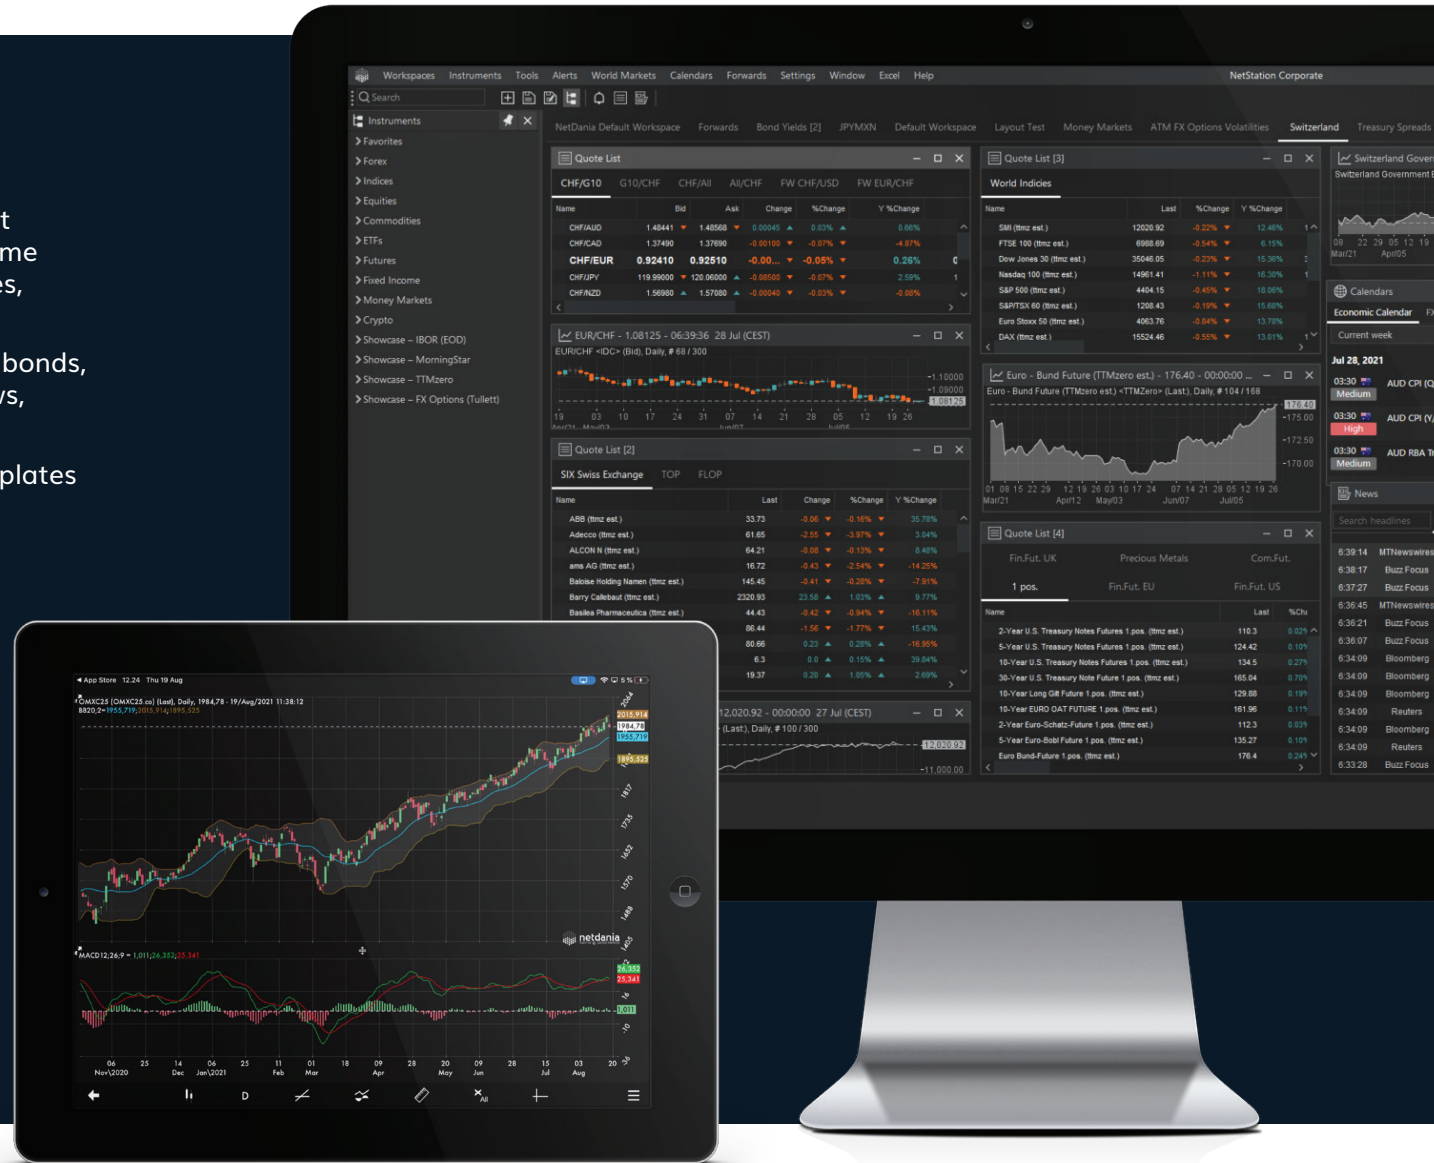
t
me
es,

bonds,
vs,

plates

Workspaces Instruments Tools Alerts World Markets Calendars Forwards Settings Window Excel Help NetStation Corporate

Search

Instruments
Favorites
Forex
Indices
Equities
Commodities
ETFs
Futures
Fixed Income
Money Markets
Crypto
Showcase – IBOR (EOD)
Showcase – MorningStar
Showcase – TTMzero
Showcase – FX Options (Tullett)

NetDania Default Workspace Forwards Bond Yields [2] JPYMXN Default Workspace Layout Test Money Markets ATM FX Options Volatilities Switzerland Treasury Spreads

Quote List
CHF/G10 G10/CHF CHF/All All/CHF FW CHF/USD FW EUR/CHF

| Name | Bid | Ask | Change | %Change | Y %Change |
|---|---|---|---|---|---|
| CHF/AUD | 1.48441 | 1.48568 | 0.00045 | 0.03% | 0.66% |
| CHF/CAD | 1.37490 | 1.37690 | -0.00100 | -0.07% | -4.87% |
| CHF/EUR | 0.92410 | 0.92510 | -0.00... | -0.05% | 0.26% |
| CHF/JPY | 119.99000 | 120.06000 | -0.08500 | -0.07% | 2.59% |
| CHF/NZD | 1.56980 | 1.57080 | -0.00040 | -0.03% | -0.08% |

EUR/CHF - 1.08125 - 06:39:36 28 Jul (CEST)
EUR/CHF <IDC> (Bid), Daily, # 68 / 300
1.10000
1.09000
1.08125
19 03 10 17 24 31 07 14 21 28 05 12 19 26

Quote List [2]
SIX Swiss Exchange TOP FLOP

| Name | Last | Change | %Change | Y %Change |
|---|---|---|---|---|
| ABB (ttmz est.) | 33.73 | -0.06 | -0.16% | 35.78% |
| Adecco (ttmz est.) | 61.65 | -2.55 | -3.97% | 3.04% |
| ALCON N (ttmz est.) | 64.21 | -0.08 | -0.13% | 8.48% |
| ams AG (ttmz est.) | 16.72 | -0.43 | -2.54% | -14.25% |
| Baloise Holding Namen (ttmz est.) | 145.45 | -0.41 | -0.28% | -7.91% |
| Barry Callebaut (ttmz est.) | 2320.93 | 23.58 | 1.03% | 9.77% |
| Basilea Pharmaceutica (ttmz est.) | 44.43 | -0.42 | -0.94% | -16.11% |
| | 86.44 | -1.56 | -1.77% | 15.43% |
| | 80.66 | 0.23 | 0.28% | -16.95% |
| | 6.3 | 0.0 | 0.15% | 39.84% |
| | 19.37 | 0.20 | 1.05% | 2.69% |

Quote List [3]
World Indicies

| Name | Last | %Change | Y %Change |
|---|---|---|---|
| SMI (ttmz est.) | 12020.92 | -0.22% | 12.46% |
| FTSE 100 (ttmz est.) | 6988.69 | -0.54% | 6.15% |
| Dow Jones 30 (ttmz est.) | 35046.05 | -0.23% | 15.36% |
| Nasdaq 100 (ttmz est.) | 14961.41 | -1.11% | 16.30% |
| S&P 500 (ttmz est.) | 4404.15 | -0.45% | 18.06% |
| S&P/TSX 60 (ttmz est.) | 1208.43 | -0.19% | 15.68% |
| Euro Stoxx 50 (ttmz est.) | 4063.76 | -0.84% | 13.78% |
| DAX (ttmz est.) | 15524.46 | -0.55% | 13.01% |

Euro - Bund Future (TTMzero est.) - 176.40 - 00:00:00 ...
Euro - Bund Future (TTMzero est.) <TTMZero> (Last), Daily, # 104 / 168
176.40
175.00
172.50
170.00
01 08 15 22 29 12 19 26 03 10 17 24 07 14 21 28 05 12 19 26
Mar/21 April2 May/03 Jun/07 Jul/05

Quote List [4]
Fin.Fut. UK Precious Metals Com.Fut.
1 pos. Fin.Fut. EU Fin.Fut. US

| Name | Last | %Chi |
|---|---|---|
| 2-Year U.S. Treasury Notes Futures 1 pos. (ttmz est.) | 110.3 | 0.02% |
| 5-Year U.S. Treasury Notes Futures 1 pos. (ttmz est.) | 124.42 | 0.10% |
| 10-Year U.S. Treasury Notes Futures 1 pos. (ttmz est.) | 134.5 | 0.27% |
| 30-Year U.S. Treasury Note Future 1 pos. (ttmz est.) | 165.04 | 0.70% |
| 10-Year Long Gilt Future 1 pos. (ttmz est.) | 129.88 | 0.19% |
| 10-Year EURO OAT FUTURE 1 pos. (ttmz est.) | 161.96 | 0.11% |
| 2-Year Euro-Schatz-Future 1 pos. (ttmz est.) | 112.3 | 0.03% |
| 5-Year Euro-Bobl Future 1 pos. (ttmz est.) | 135.27 | 0.10% |
| Euro Bund-Future 1 pos. (ttmz est.) | 176.4 | 0.24% |

12,020.92 - 00:00:00 27 Jul (CEST)
(Last), Daily, # 100 / 300
12,020.92
11,000.00

Switzerland Gover
Switzerland Government
08 22 29 05 12 19
Mar/21 Apr/05

Calendars
Economic Calendar FX
Current week
Jul 28, 2021
03:30 AUD CPI (Q
Medium
03:30 AUD CPI (Y
High
03:30 AUD RBA T
Medium

News
Search headlines
6:39:14 MTNewswires
6:38:17 Buzz Focus
6:37:27 Buzz Focus
6:36:45 MTNewswires
6:36:21 Buzz Focus
6:36:07 Buzz Focus
6:34:09 Bloomberg
6:34:09 Bloomberg
6:34:09 Bloomberg
6:34:09 Reuters
6:34:09 Bloomberg
6:34:09 Reuters
6:33:28 Buzz Focus

App Store 12.24 Thu 19 Aug
OMXC25 (OMXC25.co) (Last), Daily, 1984,78 - 19/Aug/2021 11:38:12
8820,2=1955,719;2015,914;1895,525
2015,914
1984,78
1955,719
1895,525
2064 1937 1735 1652 1570 1488 1405
netdania
MACD12;26;9 = 1,011;26,352;25,341
26,352
25,341
1,011
06 Nov\2020 25 14 Dec 06 Jan\2021 25 11 Feb 01 Mar 18 09 Apr 28 20 May 09 Jun 28 15 Jul 03 Aug 20
D
All